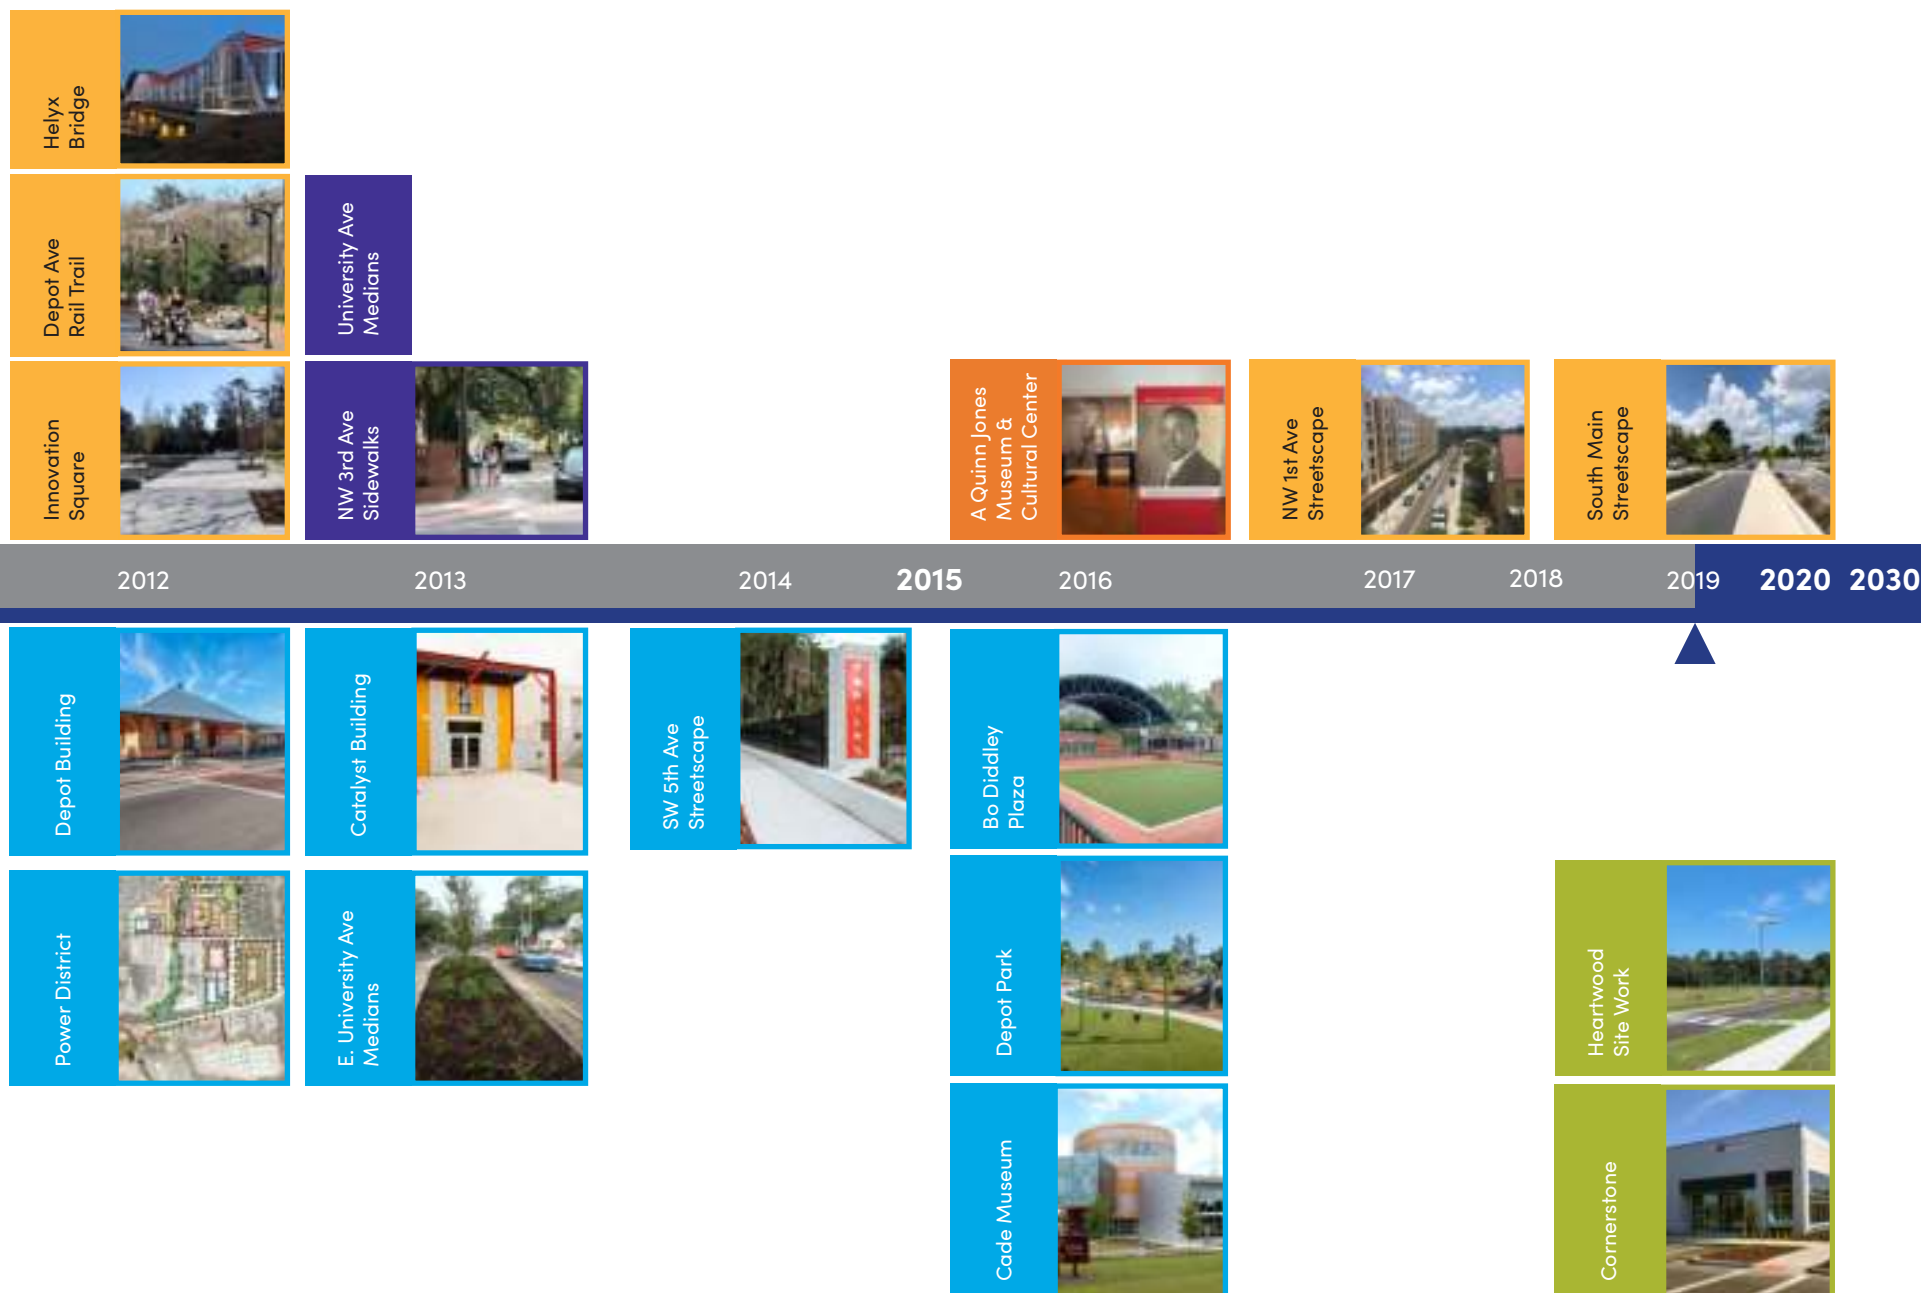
Helyx Bridge

Depot Ave Rail Trail

University Ave Medians

Innovation Square

NW 3rd Ave Sidewalks

A Quinn Jones Museum & Cultural Center

NW 1st Ave Streetscape

South Main Streetscape

2012 2013 2014 2015 2016 2017 2018 2019 2020 2030

Depot Building

Catalyst Building

SW 5th Ave Streetscape

Bo Diddley Plaza

Power District

E. University Ave Medians

Depot Park

Heartwood Site Work

Cade Museum

Cornerstone